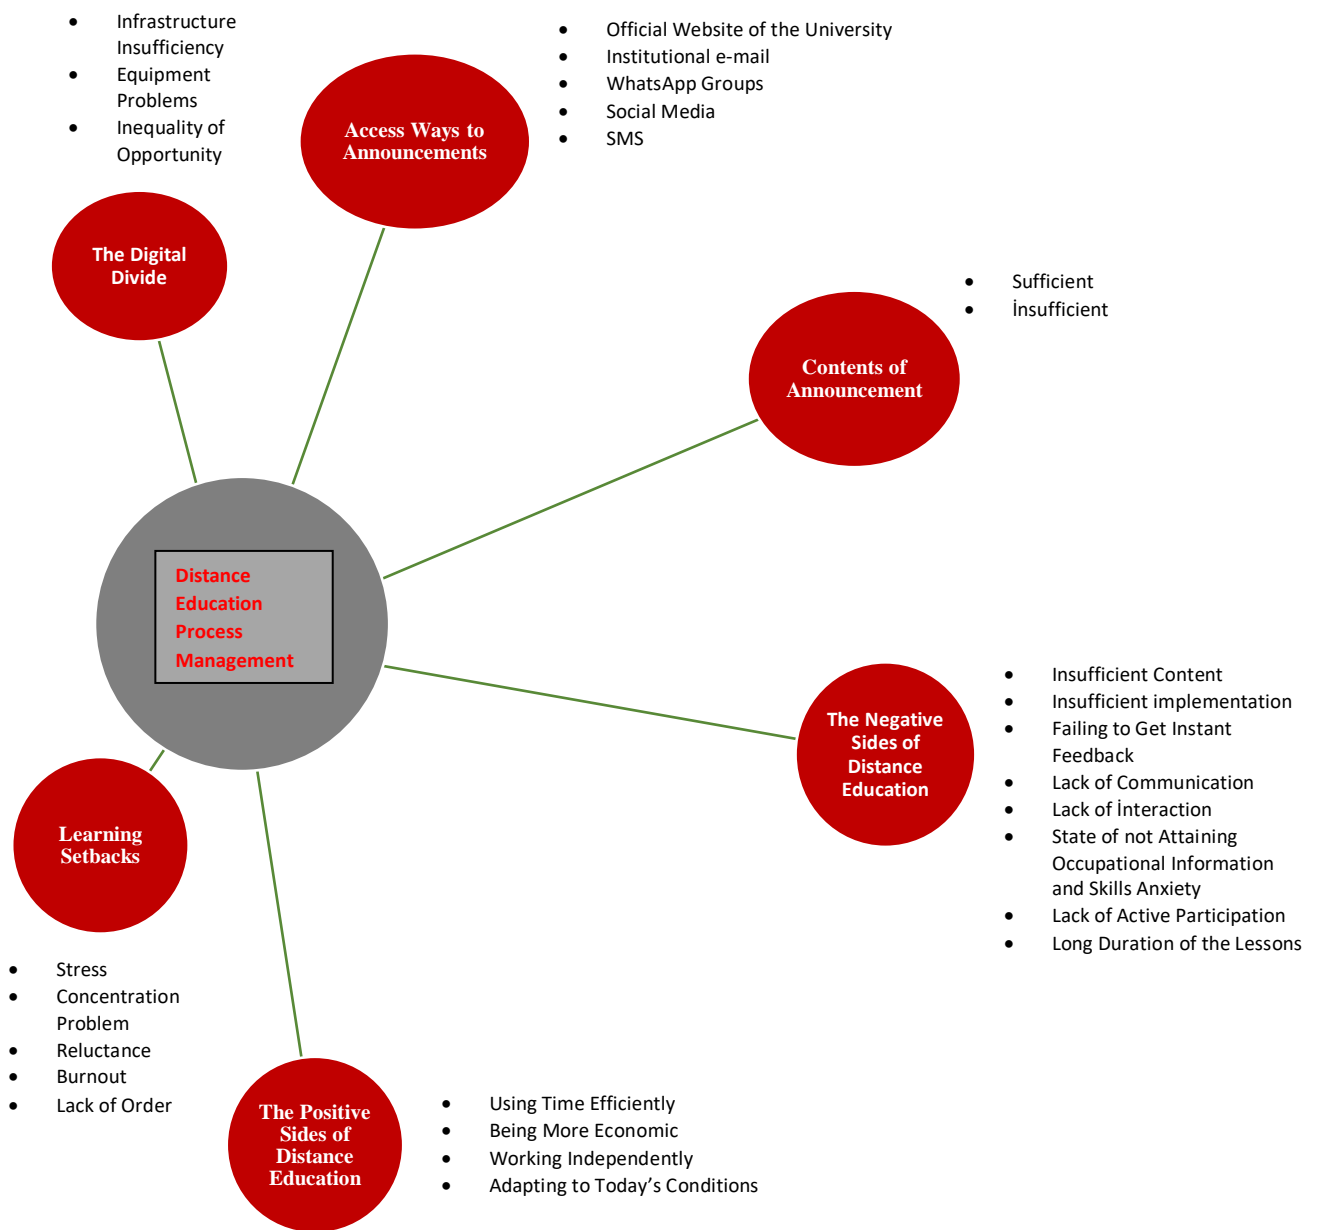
- Infrastructure Insufficiency
- Equipment Problems
- Inequality of Opportunity

The Digital Divide

Access Ways to Announcements

- Official Website of the University
- Institutional e-mail
- WhatsApp Groups
- Social Media
- SMS

- Sufficient
- İnsufficient

Contents of Announcement

Distance Education Process Management

The Negative Sides of Distance Education

- Insufficient Content
- Insufficient implementation
- Failing to Get Instant Feedback
- Lack of Communication
- Lack of İnteraction
- State of not Attaining Occupational Information and Skills Anxiety
- Lack of Active Participation
- Long Duration of the Lessons

Learning Setbacks

- Stress
- Concentration Problem
- Reluctance
- Burnout
- Lack of Order

The Positive Sides of Distance Education

- Using Time Efficiently
- Being More Economic
- Working Independently
- Adapting to Today's Conditions